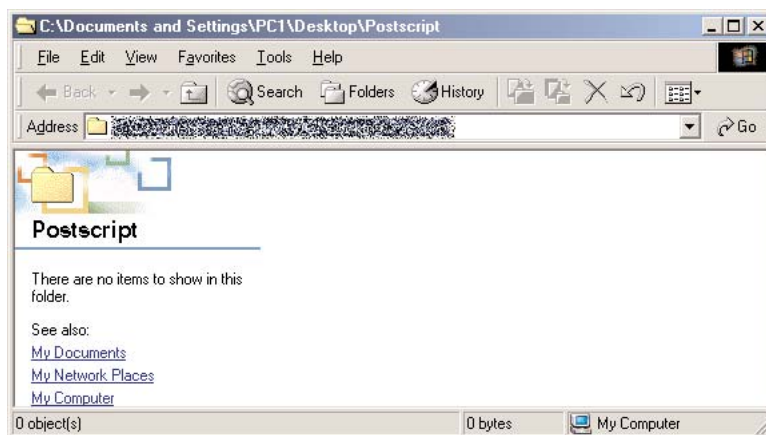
C:\Documents and Settings\PC1\Desktop\Postscript

File Edit View Favorites Tools Help

Back Search Folders History

Address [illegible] Go

Postscript

There are no items to show in this folder.

See also:
My Documents
My Network Places
My Computer

0 object(s) 0 bytes My Computer